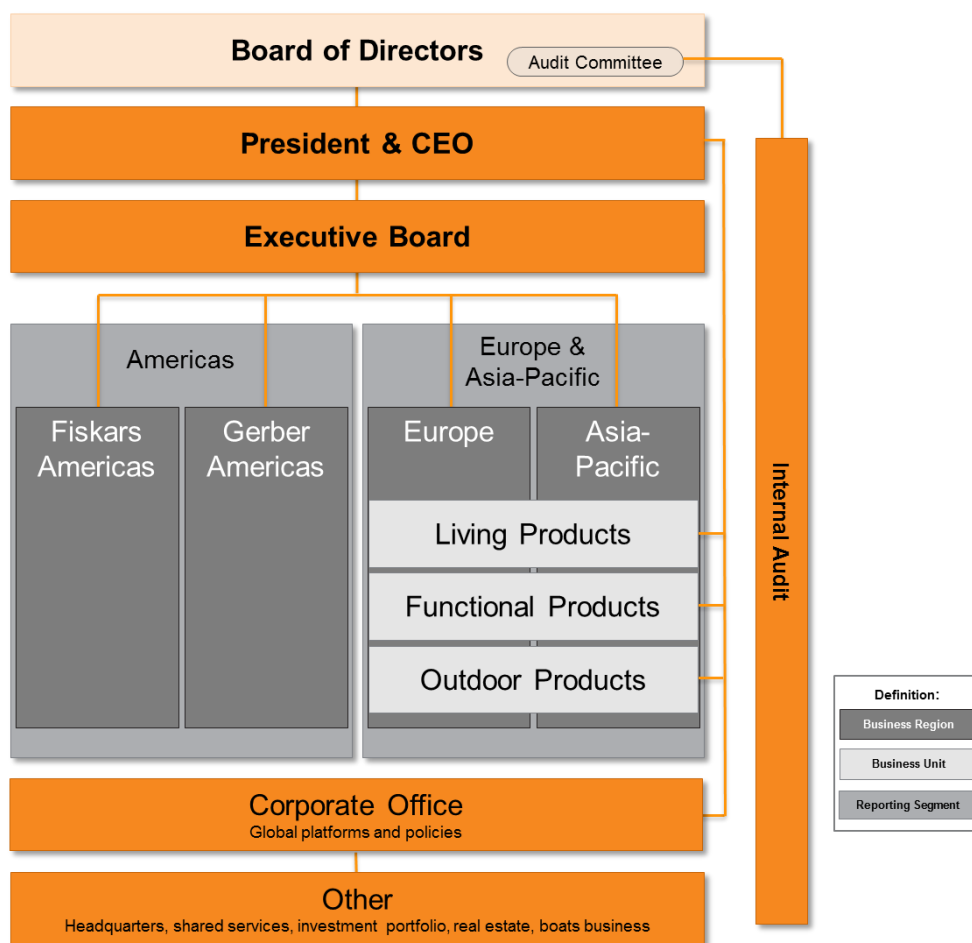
Board of Directors

Audit Committee

President & CEO

Executive Board

Americas

Fiskars Americas

Gerber Americas

Europe & Asia-Pacific

Europe

Asia-Pacific

Living Products

Functional Products

Outdoor Products

Internal Audit

Corporate Office
Global platforms and policies

Other
Headquarters, shared services, investment portfolio, real estate, boats business

Definition:
Business Region
Business Unit
Reporting Segment